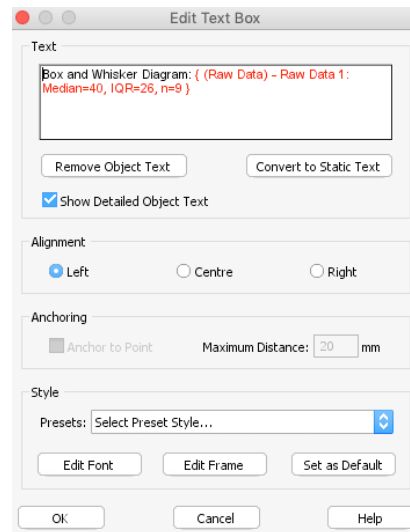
Edit Text Box

Text

Box and Whisker Diagram: { (Raw Data) - Raw Data 1: Median=40, IQR=26, n=9 }

Remove Object Text

Convert to Static Text

Show Detailed Object Text

Alignment

Left

Centre

Right

Anchoring

Anchor to Point

Maximum Distance: 20 mm

Style

Presets: Select Preset Style...

Edit Font

Edit Frame

Set as Default

OK

Cancel

Help